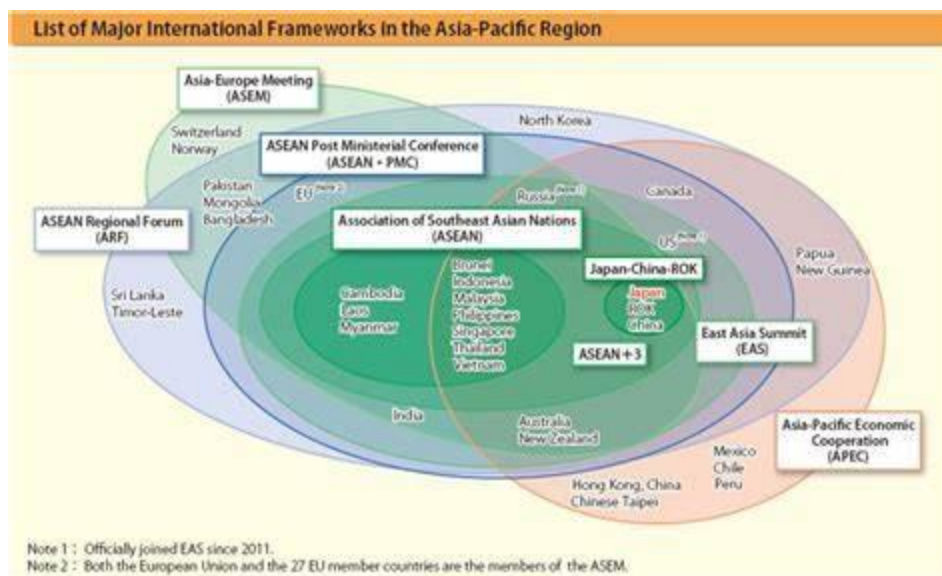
List of Major International Frameworks in the Asia-Pacific Region

Asia-Europe Meeting (ASEM)

Switzerland
Norway

North Korea

ASEAN Post Ministerial Conference (ASEAN + PMC)

Pakistan
Mongolia
Bangladesh

EU (Note 2)

Russia (Note 1)

Canada

ASEAN Regional Forum (ARF)

Association of Southeast Asian Nations (ASEAN)

US (Note 1)

Papua New Guinea

Sri Lanka
Timor-Leste

Cambodia
Laos
Myanmar

Brunei
Indonesia
Malaysia
Philippines
Singapore
Thailand
Vietnam

Japan-China-ROK

Japan
ROK
China

ASEAN+3

East Asia Summit (EAS)

India

Australia
New Zealand

Asia-Pacific Economic Cooperation (APEC)

Mexico
Chile
Peru

Hong Kong, China
Chinese Taipei

Note 1 : Officially joined EAS since 2011.
Note 2 : Both the European Union and the 27 EU member countries are the members of the ASEM.